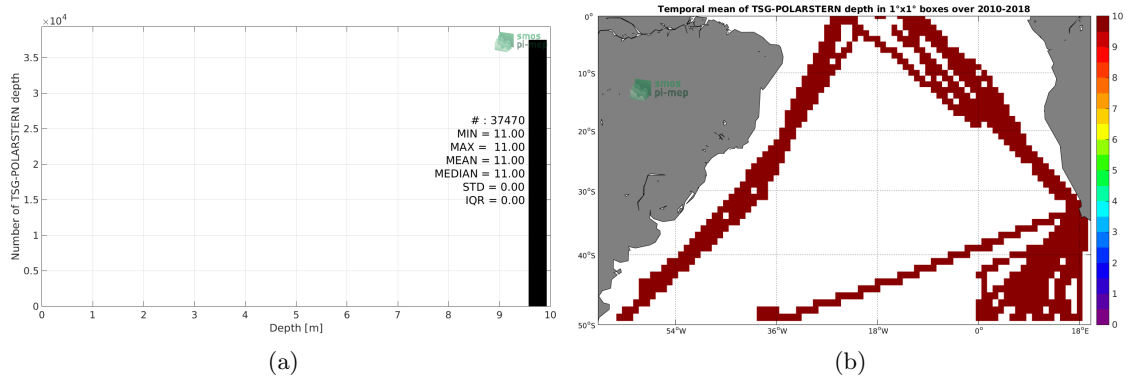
$\times10^4$

smos pi-mep

3.5
3
2.5
2
1.5
1
0.5
0

Number of TSG-POLARSTERN depth

# : 37470
MIN = 11.00
MAX = 11.00
MEAN = 11.00
MEDIAN = 11.00
STD = 0.00
IQR = 0.00

0 1 2 3 4 5 6 7 8 9 10

Depth [m]

(a)

Temporal mean of TSG-POLARSTERN depth in 1°x1° boxes over 2010-2018

smos pi-mep

0°
10°S
20°S
30°S
40°S
50°S

54°W 36°W 18°W 0° 18°E

10
9
8
7
6
5
4
3
2
1
0

(b)